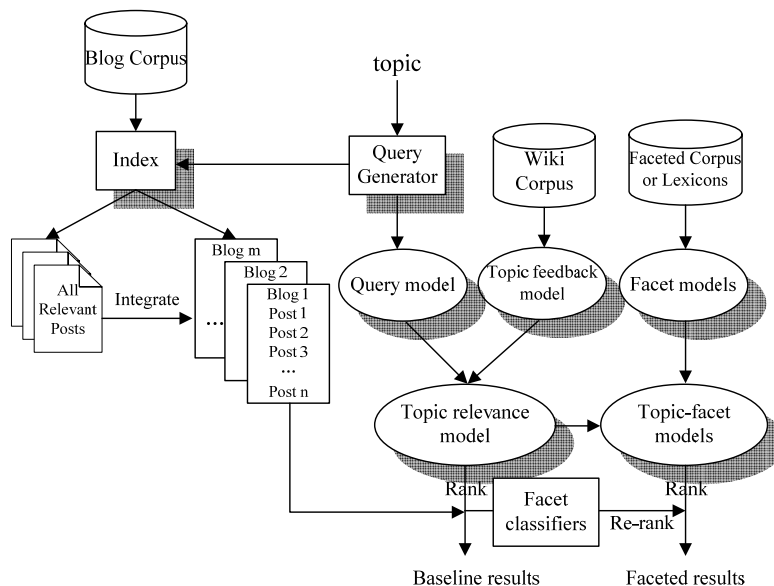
Blog Corpus

topic

Index

Query Generator

Wiki Corpus

Faceted Corpus or Lexicons

All Relevant Posts

Integrate

Blog m

Blog 2

...

Blog 1
Post 1
Post 2
Post 3
...
Post n

Query model

Topic feedback model

Facet models

Topic relevance model

Topic-facet models

Rank

Facet classifiers

Re-rank

Rank

Baseline results

Faceted results